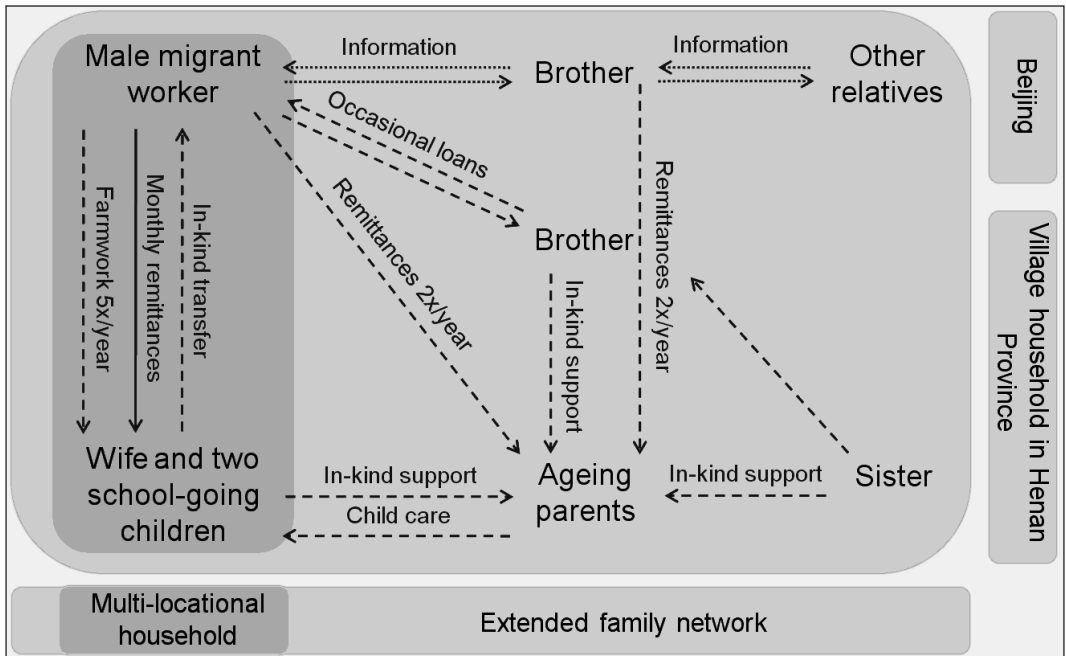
Male migrant worker

Information

Brother

Information

Other relatives

Beijing

Occasional loans

Farmwork 5x/year

Monthly remittances

In-kind transfer

Remittances 2x/year

Brother

Remittances 2x/year

In-kind support

Village household in Henan Province

Wife and two school-going children

In-kind support

Child care

Ageing parents

In-kind support

Sister

Multi-locational household

Extended family network